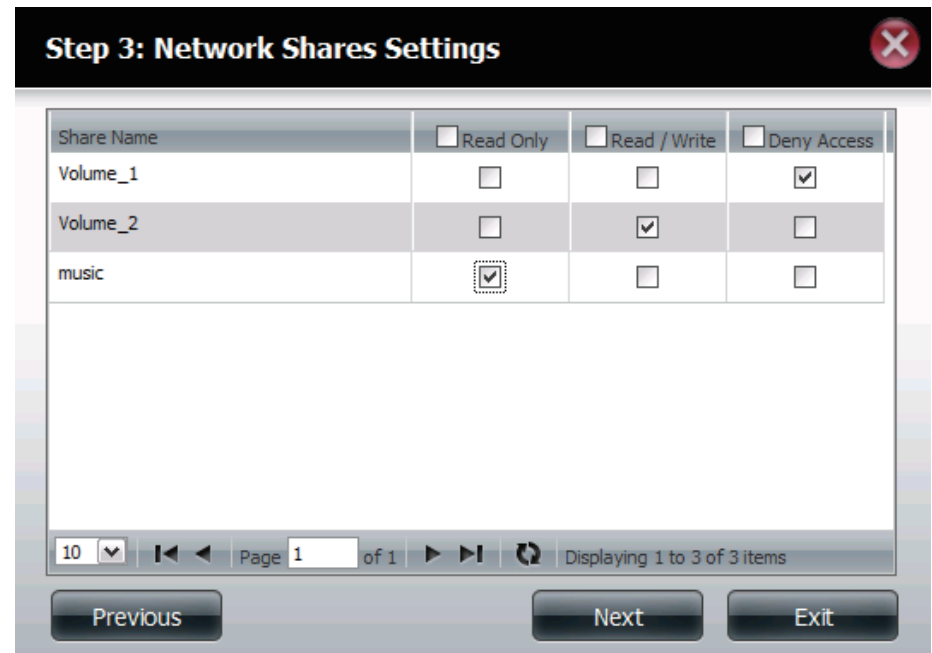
Step 3: Network Shares Settings

| Share Name | ☐ Read Only | ☐ Read / Write | ☐ Deny Access |
|---|---|---|---|
| Volume_1 | ☐ | ☐ | ☑ |
| Volume_2 | ☐ | ☑ | ☐ |
| music | ☑ | ☐ | ☐ |

10 Page 1 of 1 Displaying 1 to 3 of 3 items

Previous Next Exit